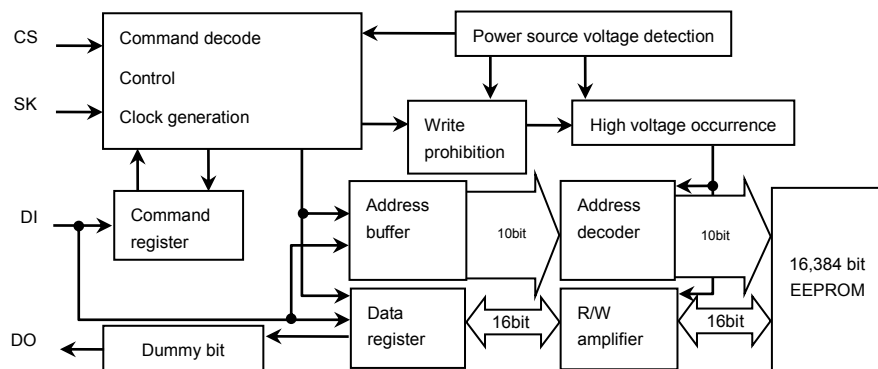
CS
Command decode
Control
SK
Clock generation
Power source voltage detection
Write prohibition
High voltage occurrence
DI
Command register
Address buffer
10bit
Address decoder
10bit
16,384 bit EEPROM
Data register
16bit
R/W amplifier
16bit
DO
Dummy bit